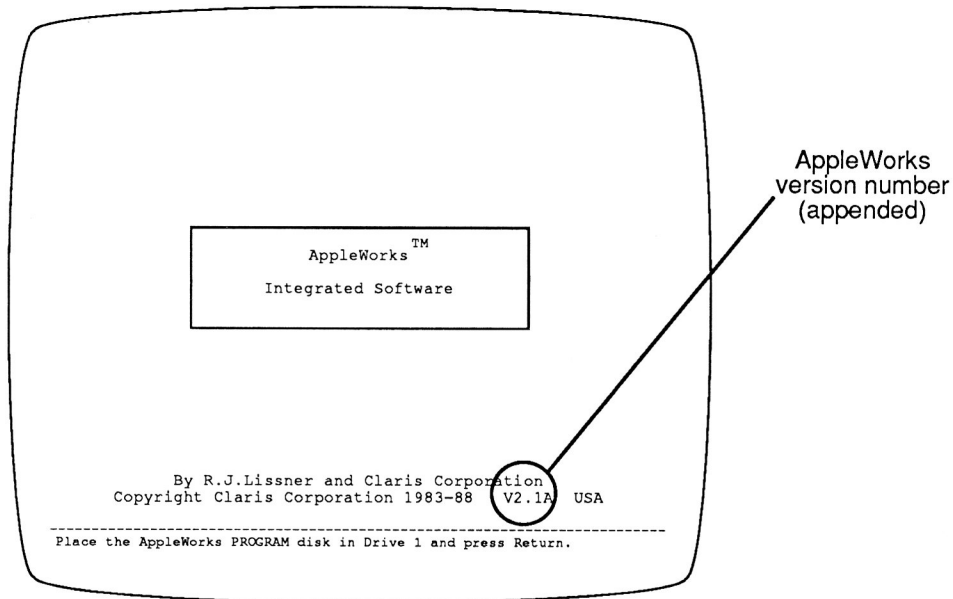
AppleWorks$^{TM}$

Integrated Software

AppleWorks version number (appended)

By R.J.Lissner and Claris Corporation
Copyright Claris Corporation 1983-88 V2.1A USA

Place the AppleWorks PROGRAM disk in Drive 1 and press Return.